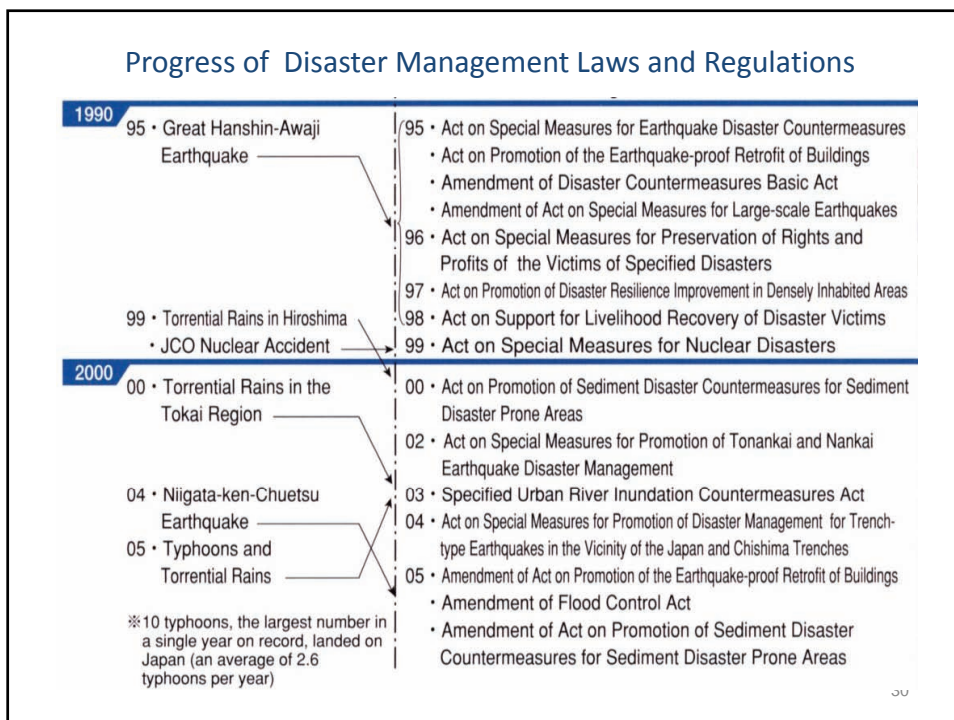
Progress of Disaster Management Laws and Regulations

1990

95 • Great Hanshin-Awaji Earthquake

99 • Torrential Rains in Hiroshima
• JCO Nuclear Accident

95 • Act on Special Measures for Earthquake Disaster Countermeasures
• Act on Promotion of the Earthquake-proof Retrofit of Buildings
• Amendment of Disaster Countermeasures Basic Act
• Amendment of Act on Special Measures for Large-scale Earthquakes
96 • Act on Special Measures for Preservation of Rights and Profits of the Victims of Specified Disasters
97 • Act on Promotion of Disaster Resilience Improvement in Densely Inhabited Areas
98 • Act on Support for Livelihood Recovery of Disaster Victims
99 • Act on Special Measures for Nuclear Disasters

2000

00 • Torrential Rains in the Tokai Region

04 • Niigata-ken-Chuetsu Earthquake
05 • Typhoons and Torrential Rains

※10 typhoons, the largest number in a single year on record, landed on Japan (an average of 2.6 typhoons per year)

00 • Act on Promotion of Sediment Disaster Countermeasures for Sediment Disaster Prone Areas
02 • Act on Special Measures for Promotion of Tonankai and Nankai Earthquake Disaster Management
03 • Specified Urban River Inundation Countermeasures Act
04 • Act on Special Measures for Promotion of Disaster Management for Trench-type Earthquakes in the Vicinity of the Japan and Chishima Trenches
05 • Amendment of Act on Promotion of the Earthquake-proof Retrofit of Buildings
• Amendment of Flood Control Act
• Amendment of Act on Promotion of Sediment Disaster Countermeasures for Sediment Disaster Prone Areas

30